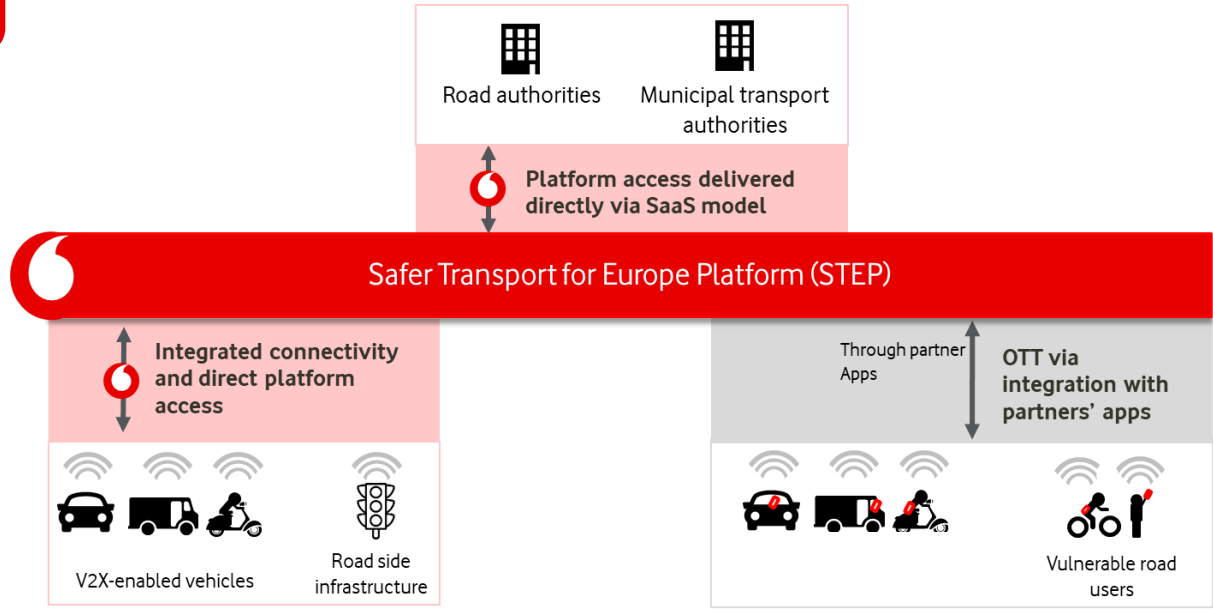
Road authorities

Municipal transport authorities

Platform access delivered directly via SaaS model

Safer Transport for Europe Platform (STEP)

Integrated connectivity and direct platform access

Through partner Apps

OTT via integration with partners' apps

V2X-enabled vehicles

Road side infrastructure

Vulnerable road users